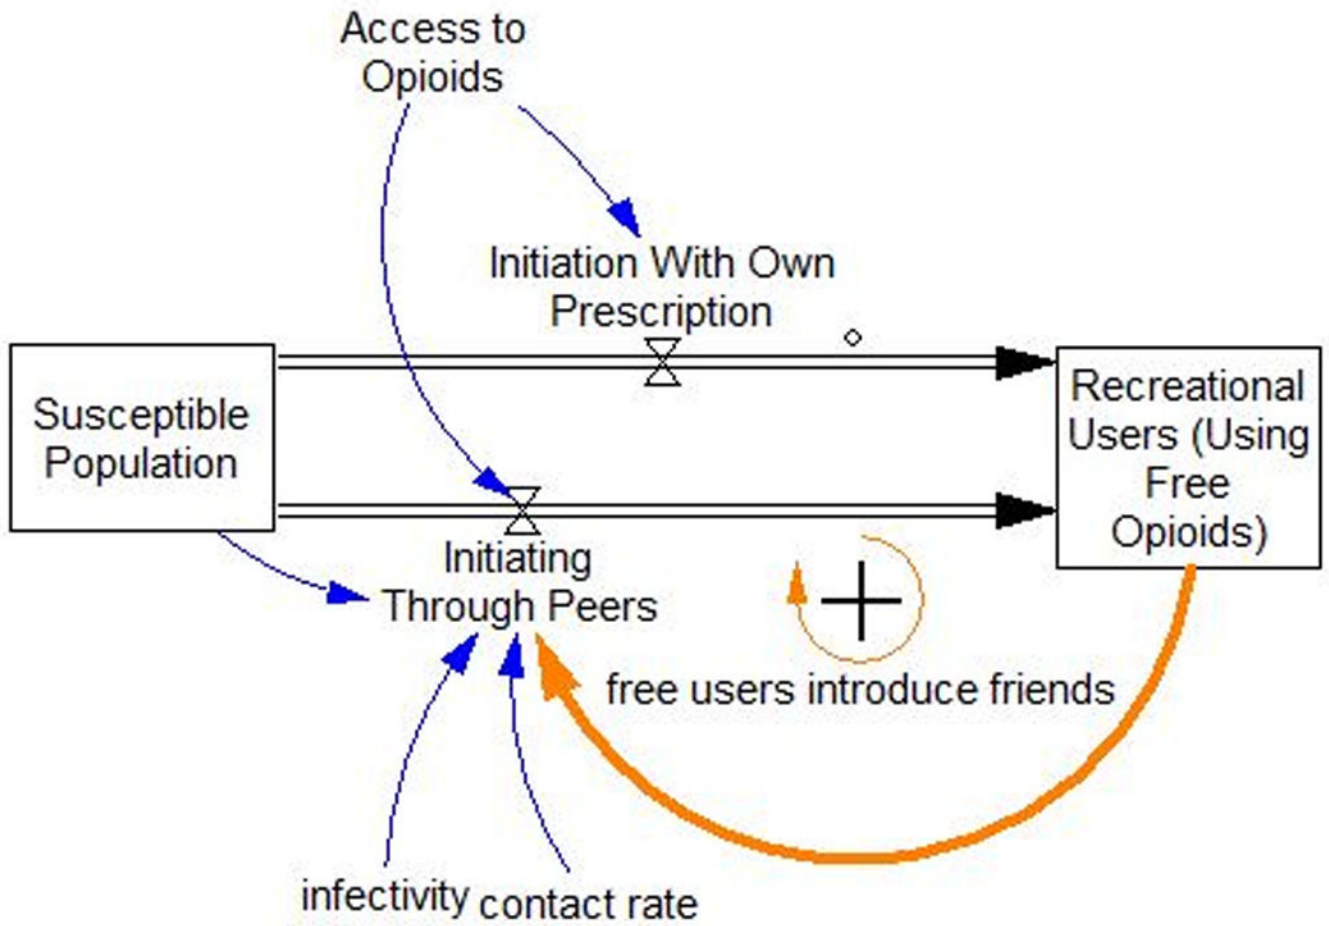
Access to Opioids

Initiation With Own Prescription

Susceptible Population

Recreational Users (Using Free Opioids)

Initiating Through Peers

+

free users introduce friends

infectivity

contact rate